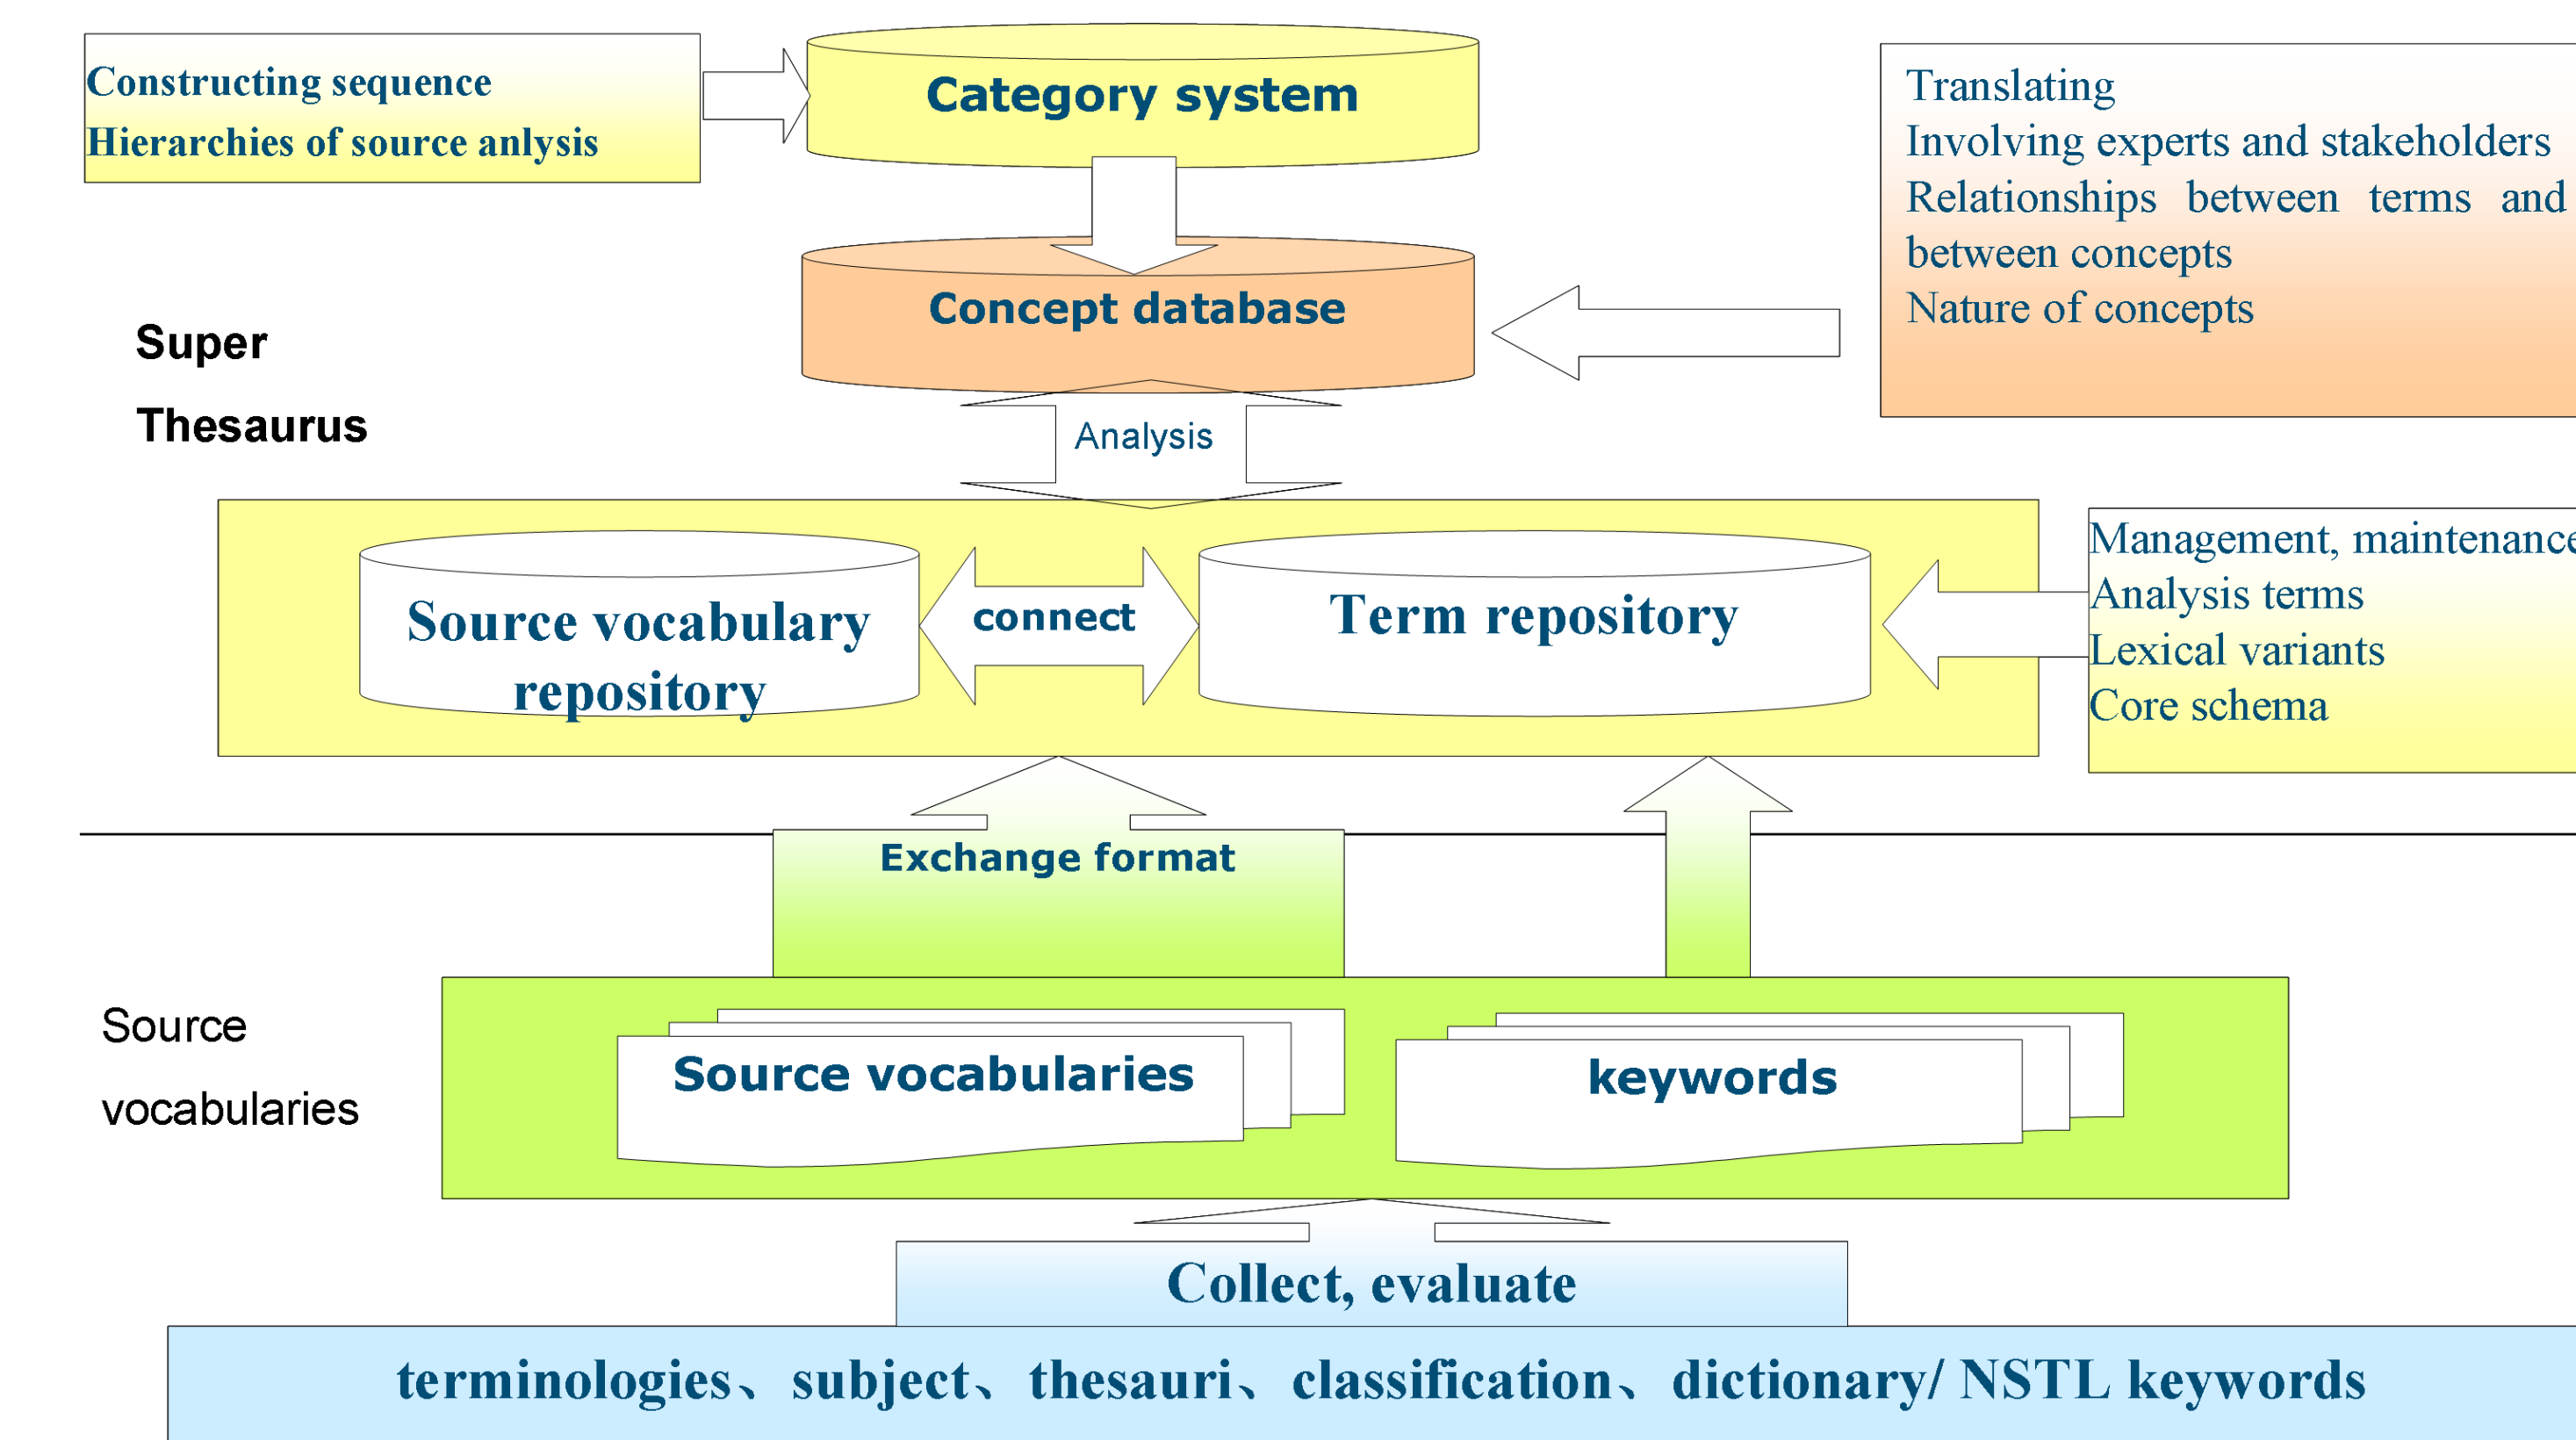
Constructing sequence
Hierarchies of source anlysis

Category system

Translating
Involving experts and stakeholders
Relationships between terms and between concepts
Nature of concepts

Concept database

Super

Thesaurus

Analysis

Source vocabulary repository

connect

Term repository

Management, maintenance
Analysis terms
Lexical variants
Core schema

Exchange format

Source

vocabularies

Source vocabularies

keywords

Collect, evaluate

terminologies、subject、thesauri、classification、dictionary/ NSTL keywords